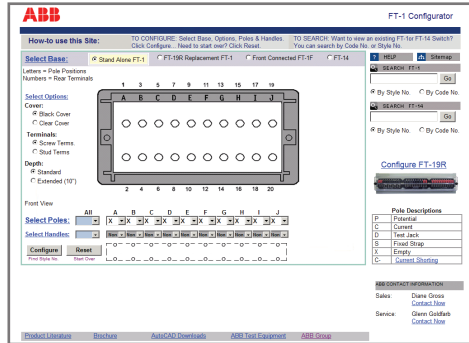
ABB

FT-1 Configurator

How-to use this Site:

TO CONFIGURE: Select Base, Options, Poles & Handles. Click Configure... Need to start over? Click Reset.

TO SEARCH: Want to view an existing FT- for FT-14 Switch? You can search by Code No. or Style No.

? HELP

Sitemap

Select Base:

Stand Alone FT-1

FT-19R Replacement FT-1

Front Connected FT-1F

FT-14

Letters = Pole Positions
Numbers = Rear Terminals

1 3 5 7 9 11 13 15 17 19

A B C D E F G H I J

2 4 6 8 10 12 14 16 18 20

Select Options:

Cover:
Black Cover
Clear Cover

Terminals:
Screw Terms
Stud Terms

Depth:
Standard
Extended (10")

Front View

All A B C D E F G H I J

Select Poles:

X X X X X X X X X X

Select Handles:

Configure

Reset

Find Style No.

Start Over

SEARCH FT-1

Go

By Style No.

By Code No.

SEARCH FT-14

Go

By Style No.

By Code No.

Configure FT-19R

Pole Descriptions

| P | Potential |
|---|---|
| C | Current |
| D | Test Jack |
| S | Fixed Strap |
| X | Empty |
| C- | Current Shorting |

ABB CONTACT INFORMATION

Sales: Diane Gross
Contact Now

Service: Glenn Goldfarb
Contact Now

Product Literature

Brochure

AutoCAD Downloads

ABB Test Equipment

ABB Group